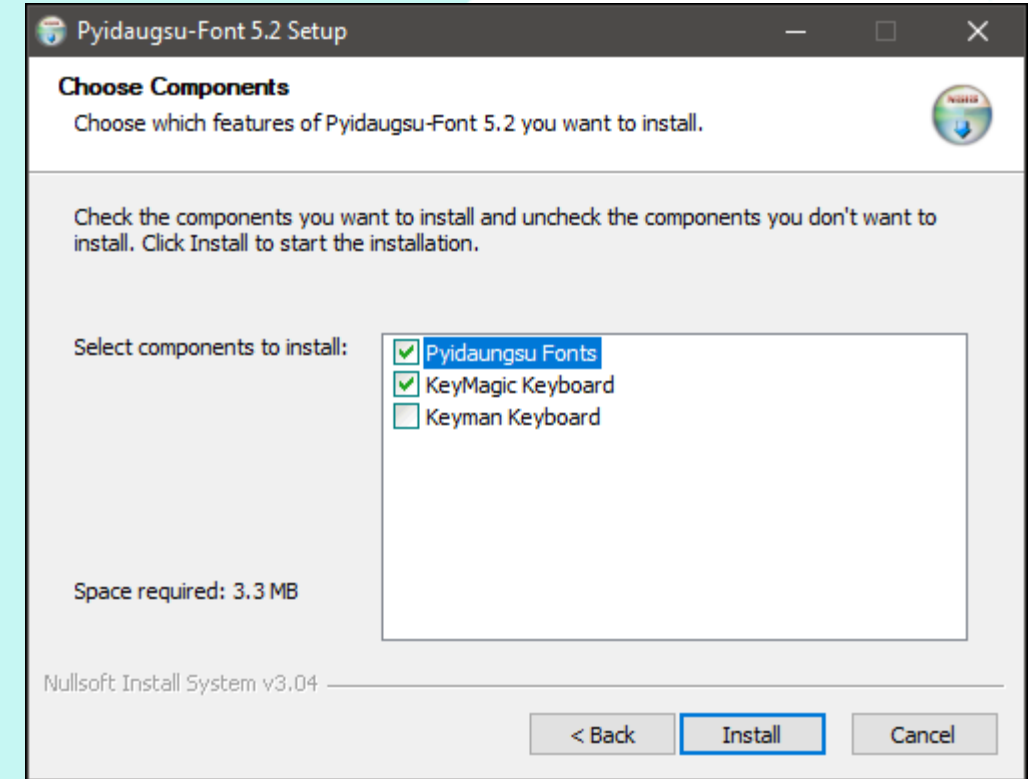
Pyidaugsu-Font 5.2 Setup

Choose Components

Choose which features of Pyidaugsu-Font 5.2 you want to install.

Check the components you want to install and uncheck the components you don't want to install. Click Install to start the installation.

Select components to install:

Pyidaungsu Fonts
KeyMagic Keyboard
Keyman Keyboard

Space required: 3.3 MB

Nullsoft Install System v3.04

< Back
Install
Cancel